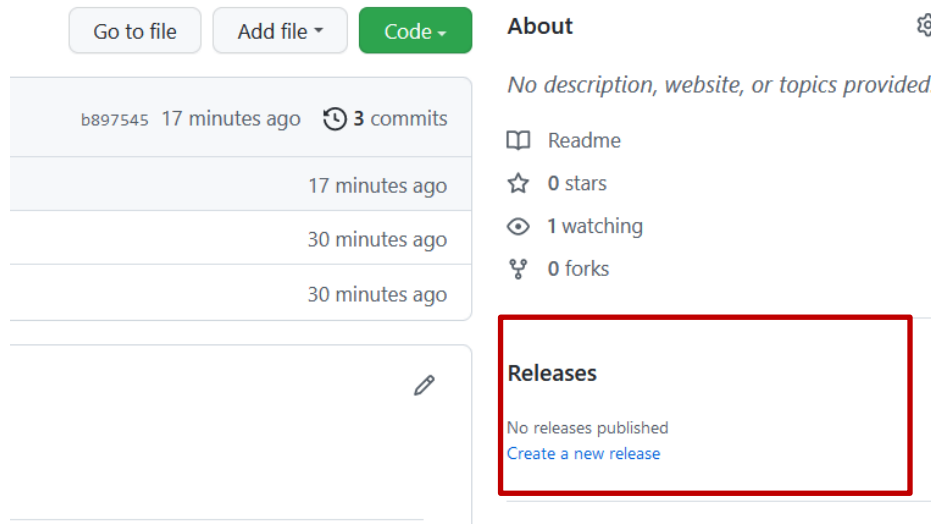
Go to file
Add file
Code

b897545 17 minutes ago
3 commits

17 minutes ago

30 minutes ago

30 minutes ago

About

No description, website, or topics provided

Readme

0 stars

1 watching

0 forks

Releases

No releases published
Create a new release